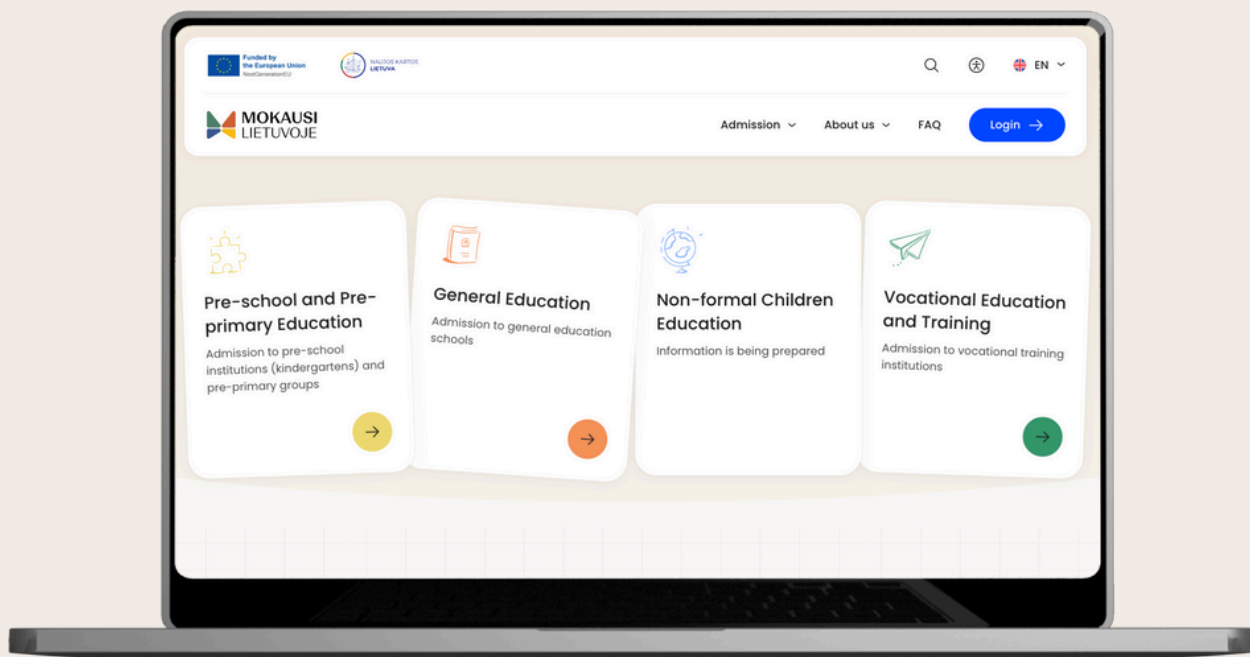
Funded by the European Union NextGenerationEU

NAUJOS KARTOS LIETUVA

EN

MOKAUSI LIETUVOJE

Admission

About us

FAQ

Login

Pre-school and Pre-primary Education

Admission to pre-school institutions (kindergartens) and pre-primary groups

General Education

Admission to general education schools

Non-formal Children Education

Information is being prepared

Vocational Education and Training

Admission to vocational training institutions